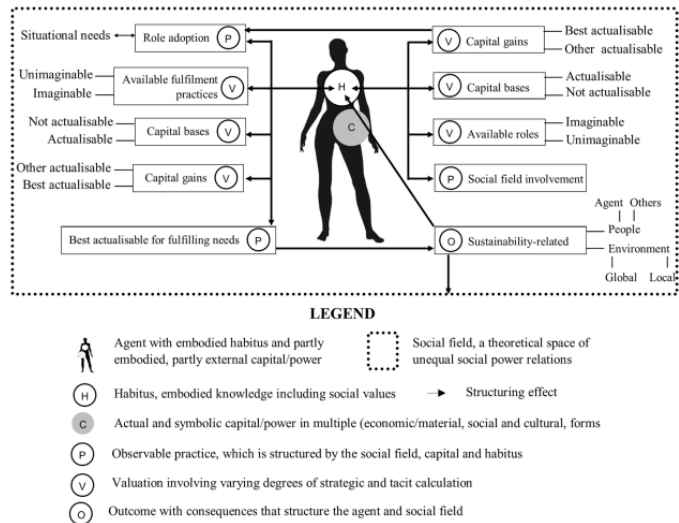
Situational needs
Role adoption P
Unimaginable
Imaginable
Available fulfilment practices V
Not actualisable
Actualisable
Capital bases V
Other actualisable
Best actualisable
Capital gains V
Best actualisable for fulfilling needs P
H
C
V Capital gains
Best actualisable
Other actualisable
V Capital bases
Actualisable
Not actualisable
V Available roles
Imaginable
Unimaginable
P Social field involvement
O Sustainability-related
Agent Others
People
Environment
Global Local

LEGEND

Agent with embodied habitus and partly embodied, partly external capital/power

Social field, a theoretical space of unequal social power relations

H Habitus, embodied knowledge including social values

Structuring effect

C Actual and symbolic capital/power in multiple (economic/material, social and cultural, forms

P Observable practice, which is structured by the social field, capital and habitus

V Valuation involving varying degrees of strategic and tacit calculation

O Outcome with consequences that structure the agent and social field